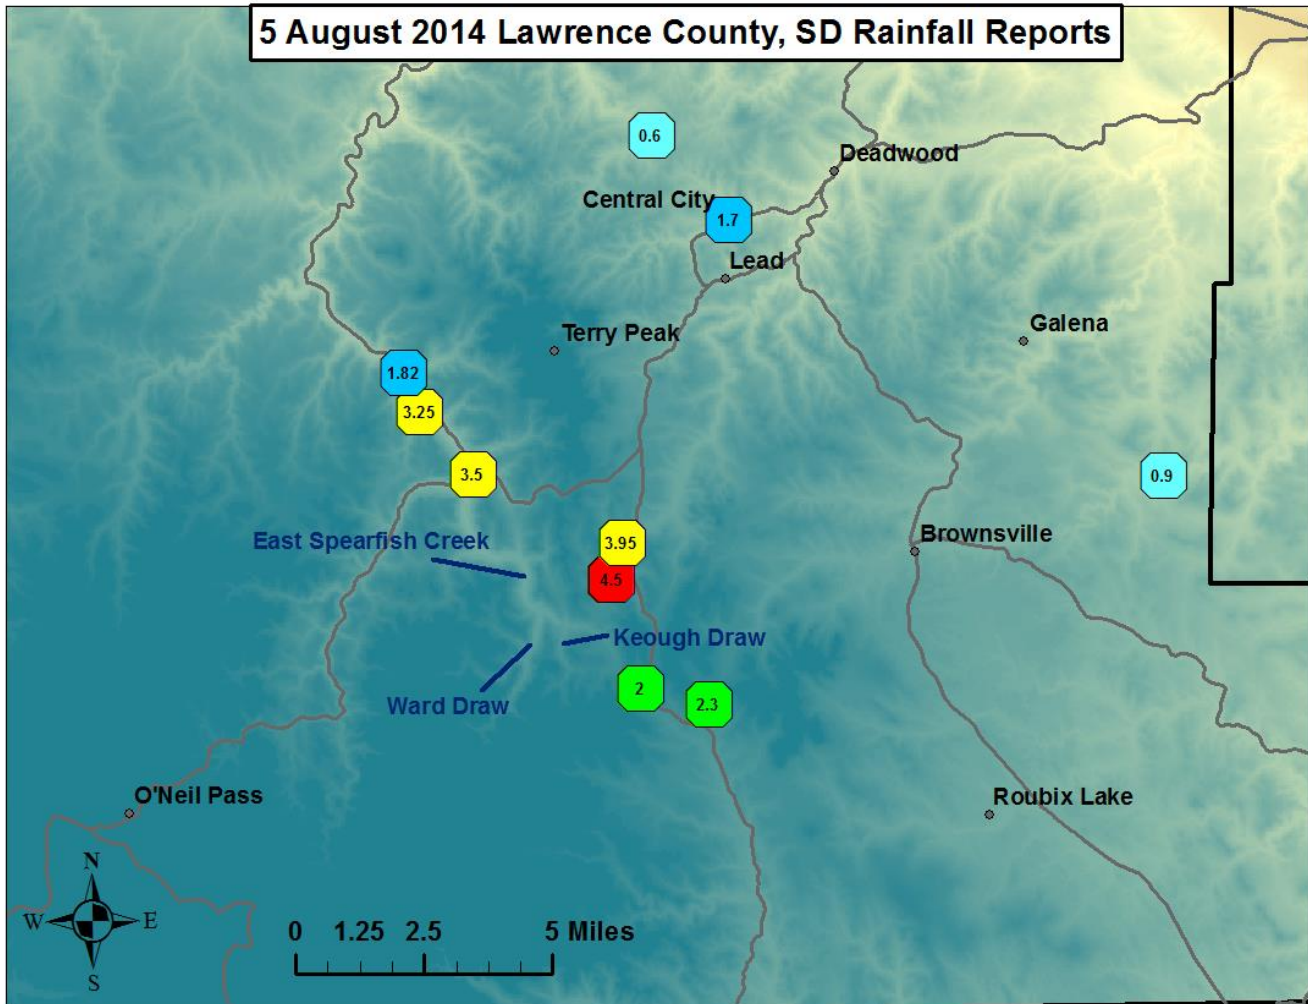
5 August 2014 Lawrence County, SD Rainfall Reports

0.6

Deadwood

Central City

1.7

Lead

Galena

Terry Peak

1.82

3.25

3.5

0.9

East Spearfish Creek

3.95

Brownsville

4.5

Keough Draw

Ward Draw

2

2.3

O'Neil Pass

Roubix Lake

N

W

E

S

0 1.25 2.5 5 Miles